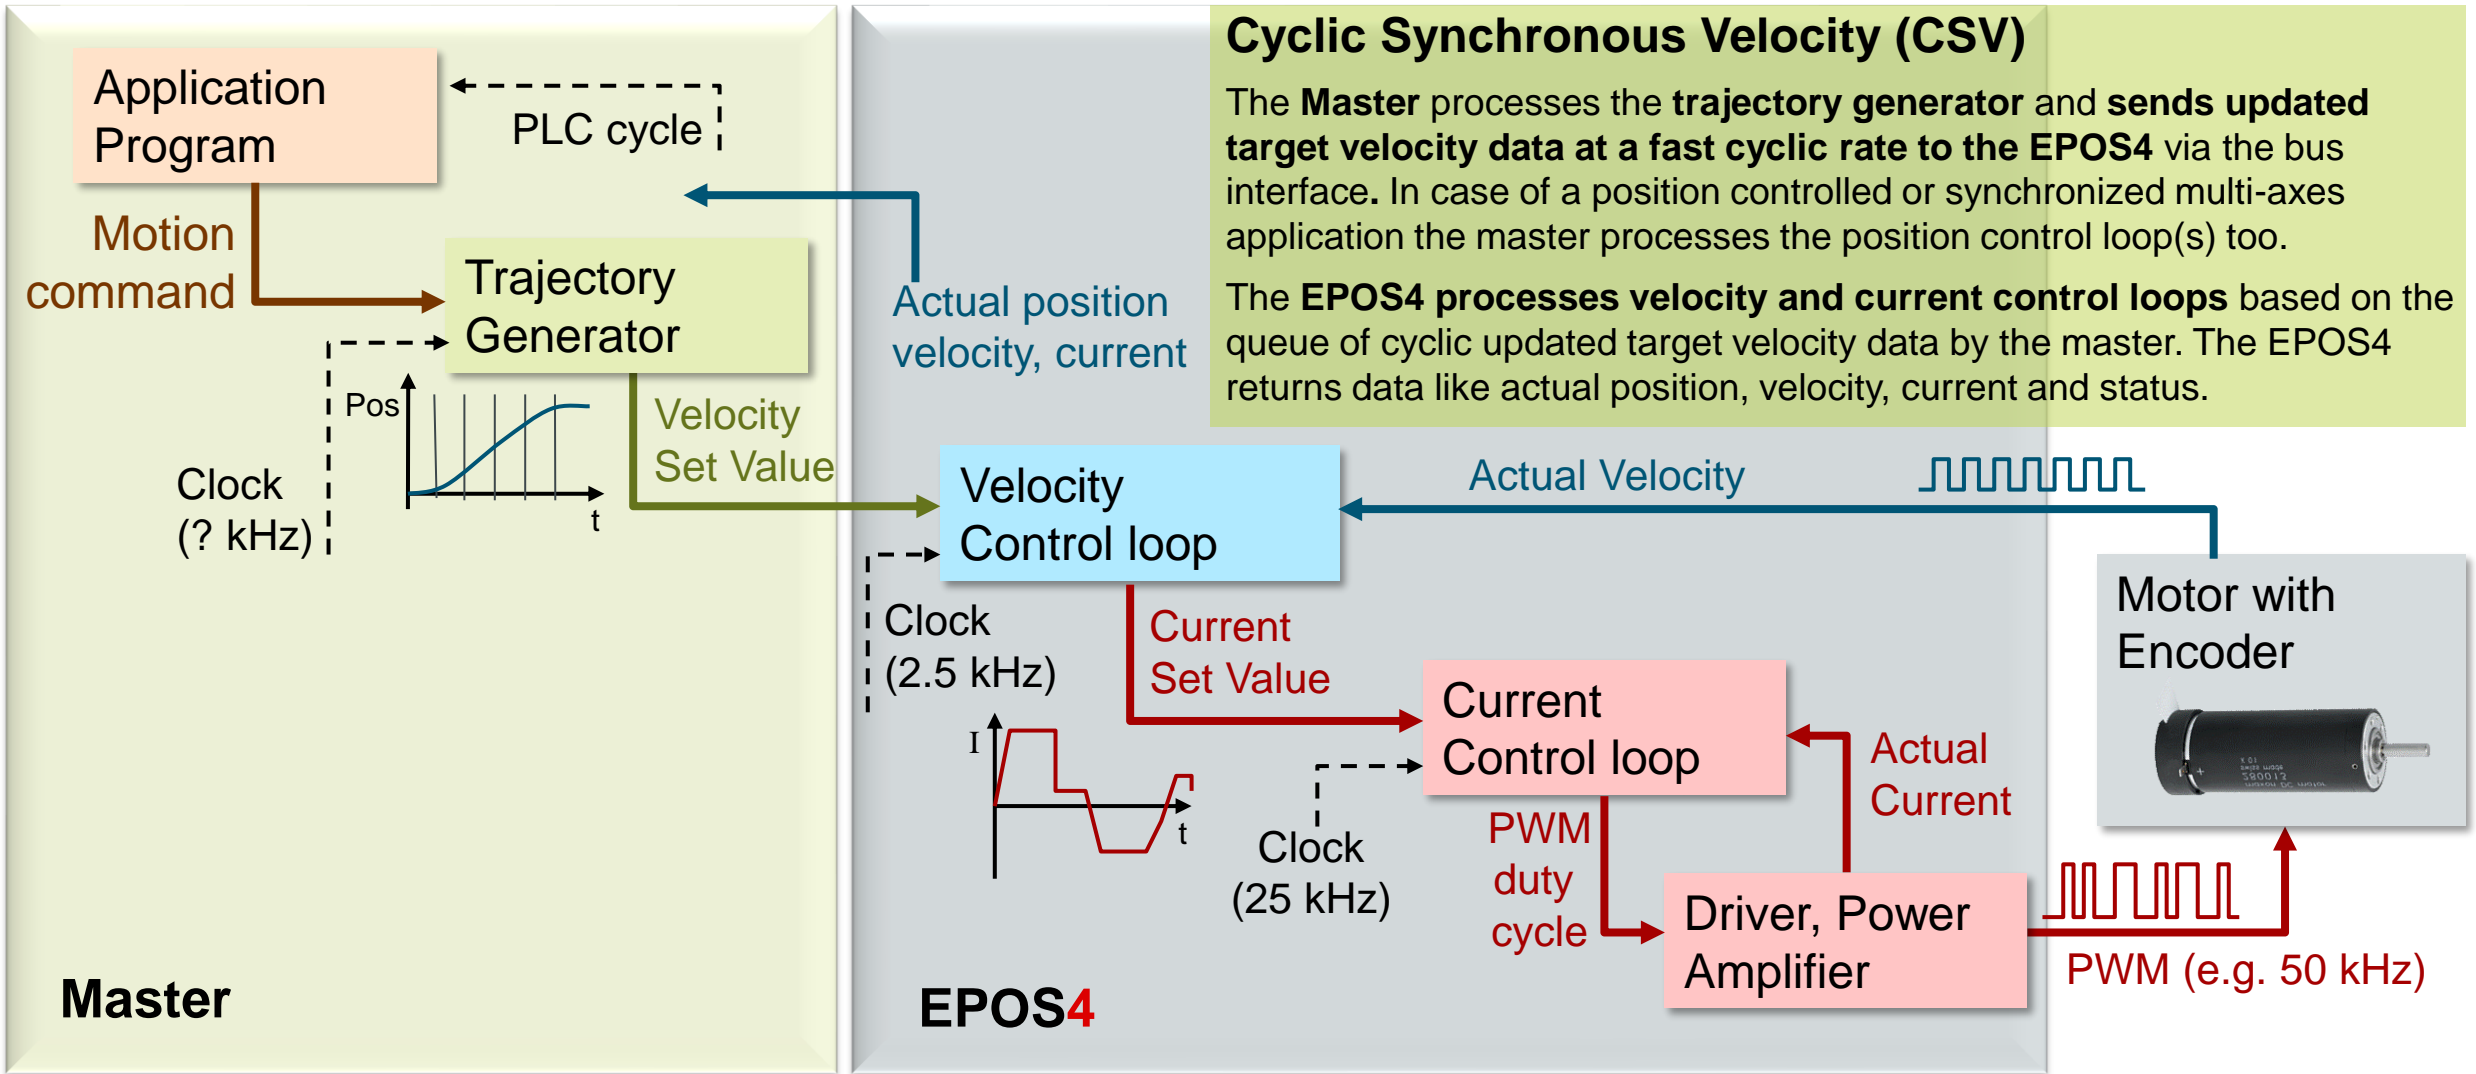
Cyclic Synchronous Velocity (CSV)

The Master processes the trajectory generator and sends updated target velocity data at a fast cyclic rate to the EPOS4 via the bus interface. In case of a position controlled or synchronized multi-axes application the master processes the position control loop(s) too.

The EPOS4 processes velocity and current control loops based on the queue of cyclic updated target velocity data by the master. The EPOS4 returns data like actual position, velocity, current and status.

Application Program

PLC cycle

Motion command

Trajectory Generator

Actual position velocity, current

Pos

t

Clock (? kHz)

Velocity Set Value

Velocity Control loop

Actual Velocity

Motor with Encoder

Clock (2.5 kHz)

Current Set Value

I

t

Current Control loop

Actual Current

Clock (25 kHz)

PWM duty cycle

Driver, Power Amplifier

PWM (e.g. 50 kHz)

Master

EPOS4